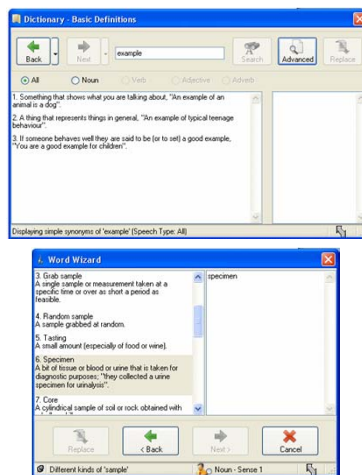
Dictionary - Basic Definitions

Back
Next
example
Search
Advanced
Replace

All
Noun
Verb
Adjective
Adverb

1. Something that shows what you are talking about, "An example of an animal is a dog".

2. A thing that represents things in general, "An example of typical teenage behaviour".

3. If someone behaves well they are said to be (or to set) a good example, "You are a good example for children".

Displaying simple synonyms of 'example' (Speech Type: All)

Word Wizard

3. Grab sample
A single sample or measurement taken at a specific time or over as short a period as feasible.

4. Random sample
A sample grabbed at random.

5. Tasting
A small amount (especially of food or wine).

6. Specimen
A bit of tissue or blood or urine that is taken for diagnostic purposes; "they collected a urine specimen for urinalysis".

7. Core
A cylindrical sample of soil or rock obtained with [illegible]

specimen

Replace
< Back
Next >
Cancel

Different kinds of 'sample'
Noun - Sense 1